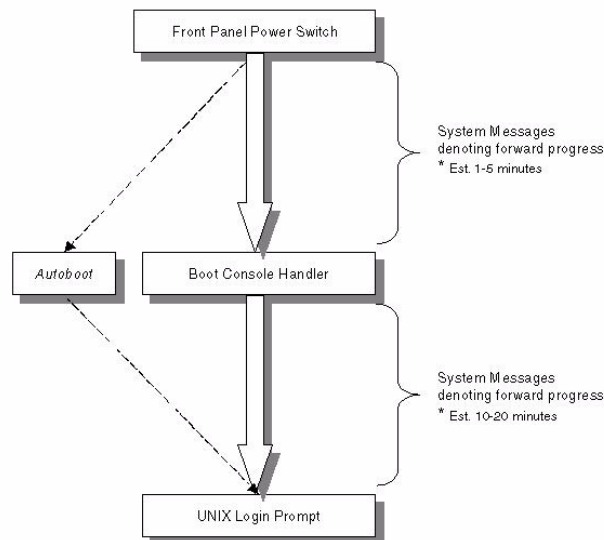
Front Panel Power Switch

System Messages denoting forward progress
* Est. 1-5 minutes

Autoboot

Boot Console Handler

System Messages denoting forward progress
* Est. 10-20 minutes

UNIX Login Prompt